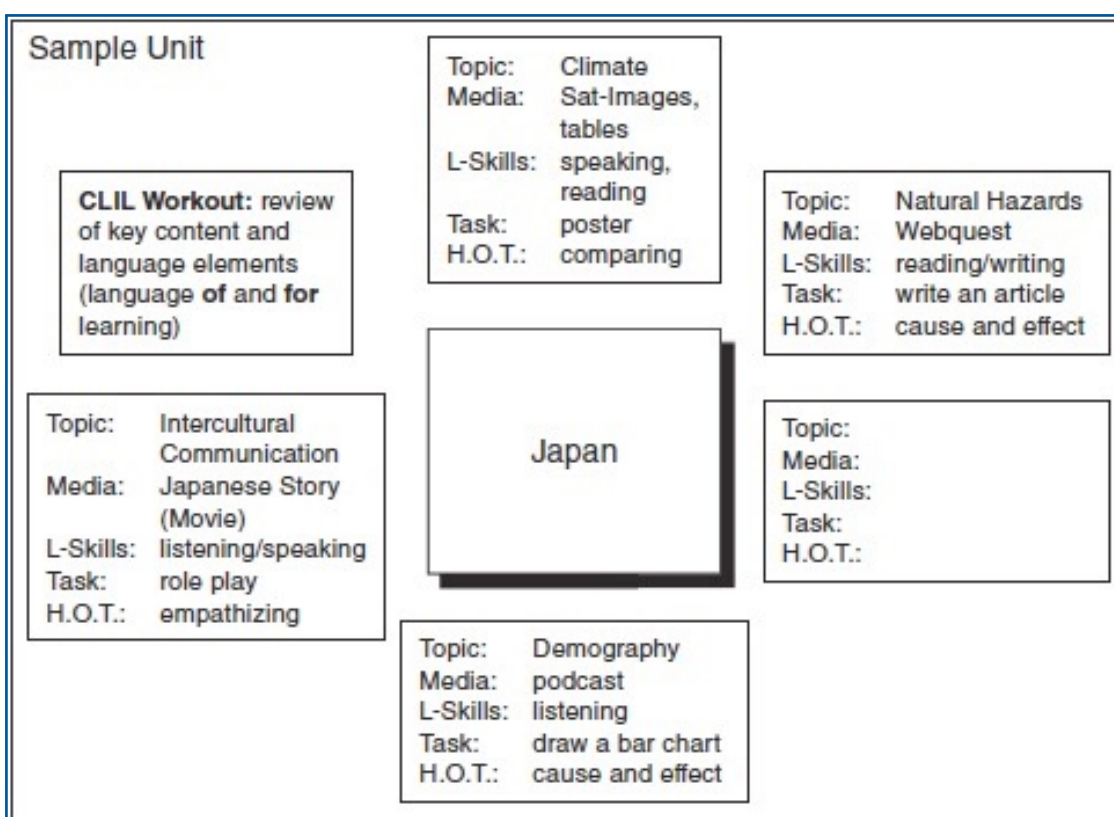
Sample Unit

Topic: Climate
Media: Sat-Images, tables
L-Skills: speaking, reading
Task: poster
H.O.T.: comparing

**CLIL Workout:** review of key content and language elements (language **of** and **for** learning)

Topic: Natural Hazards
Media: Webquest
L-Skills: reading/writing
Task: write an article
H.O.T.: cause and effect

Japan

Topic: Intercultural Communication
Media: Japanese Story (Movie)
L-Skills: listening/speaking
Task: role play
H.O.T.: empathizing

Topic:
Media:
L-Skills:
Task:
H.O.T.:

Topic: Demography
Media: podcast
L-Skills: listening
Task: draw a bar chart
H.O.T.: cause and effect